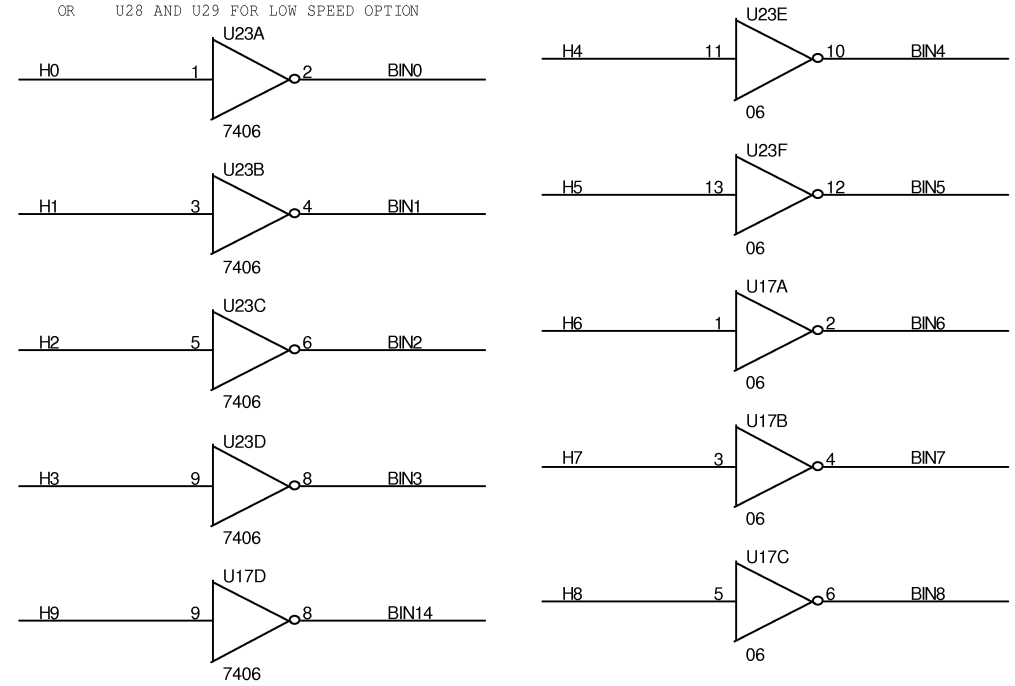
OR U28 AND U29 FOR LOW SPEED OPTION

U23A
H0 1 2 BIN0
7406

U23B
H1 3 4 BIN1
7406

U23C
H2 5 6 BIN2
7406

U23D
H3 9 8 BIN3
7406

U17D
H9 9 8 BIN14
7406

U23E
H4 11 10 BIN4
06

U23F
H5 13 12 BIN5
06

U17A
H6 1 2 BIN6
06

U17B
H7 3 4 BIN7
06

U17C
H8 5 6 BIN8
06